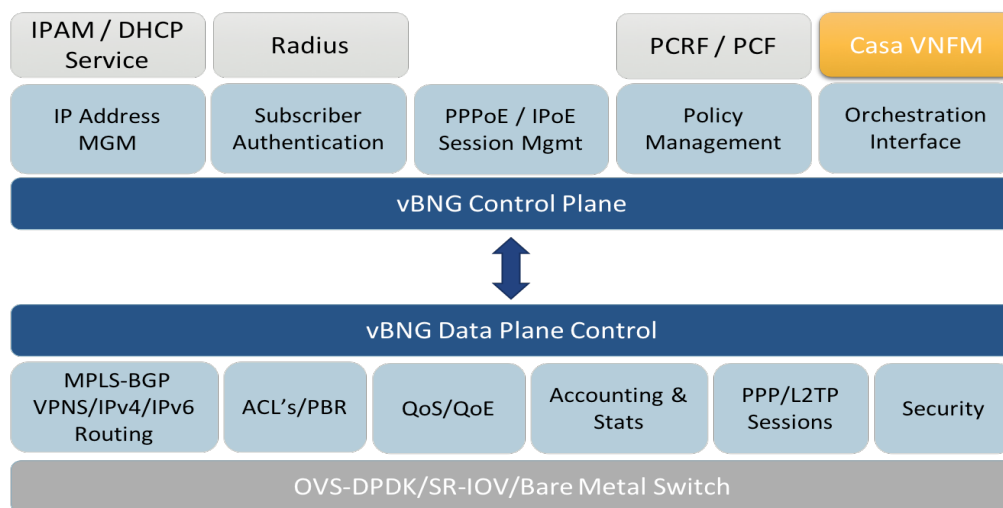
IPAM / DHCP Service

Radius

PCRF / PCF

Casa VNFM

IP Address MGM

Subscriber Authentication

PPPoE / IPoE Session Mgmt

Policy Management

Orchestration Interface

vBNG Control Plane

vBNG Data Plane Control

MPLS-BGP VPNS/IPv4/IPv6 Routing

ACL's/PBR

QoS/QoE

Accounting & Stats

PPP/L2TP Sessions

Security

OVS-DPDK/SR-IOV/Bare Metal Switch